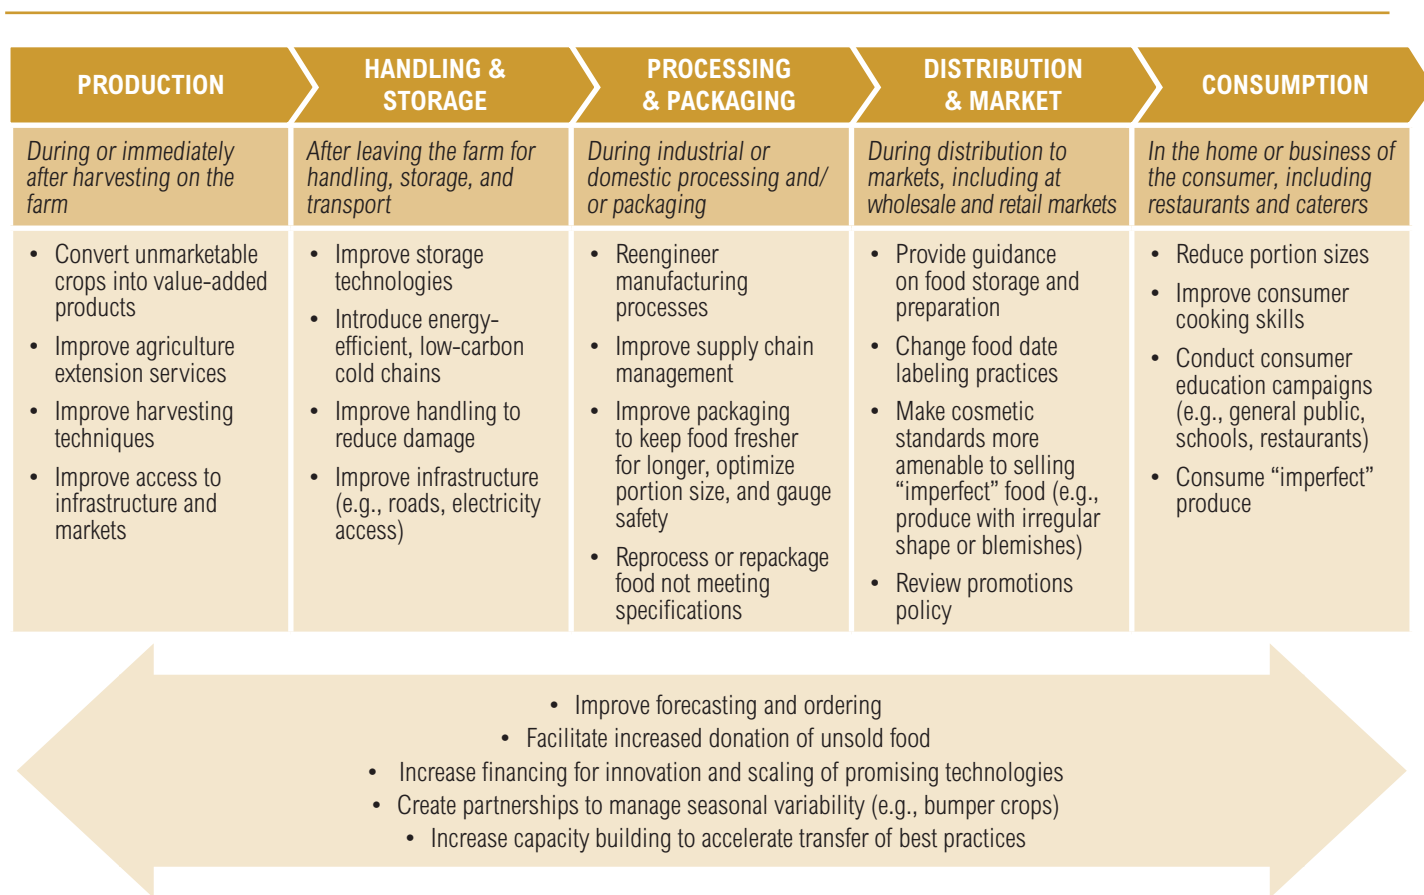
| PRODUCTION | HANDLING & STORAGE | PROCESSING & PACKAGING | DISTRIBUTION & MARKET | CONSUMPTION |
|---|---|---|---|---|
| *During or immediately after harvesting on the farm* | *After leaving the farm for handling, storage, and transport* | *During industrial or domestic processing and/ or packaging* | *During distribution to markets, including at wholesale and retail markets* | *In the home or business of the consumer, including restaurants and caterers* |
| • Convert unmarketable crops into value-added products<br>• Improve agriculture extension services<br>• Improve harvesting techniques<br>• Improve access to infrastructure and markets | • Improve storage technologies<br>• Introduce energy-efficient, low-carbon cold chains<br>• Improve handling to reduce damage<br>• Improve infrastructure (e.g., roads, electricity access) | • Reengineer manufacturing processes<br>• Improve supply chain management<br>• Improve packaging to keep food fresher for longer, optimize portion size, and gauge safety<br>• Reprocess or repackage food not meeting specifications | • Provide guidance on food storage and preparation<br>• Change food date labeling practices<br>• Make cosmetic standards more amenable to selling “imperfect” food (e.g., produce with irregular shape or blemishes)<br>• Review promotions policy | • Reduce portion sizes<br>• Improve consumer cooking skills<br>• Conduct consumer education campaigns (e.g., general public, schools, restaurants)<br>• Consume “imperfect” produce |

• Improve forecasting and ordering
• Facilitate increased donation of unsold food
• Increase financing for innovation and scaling of promising technologies
• Create partnerships to manage seasonal variability (e.g., bumper crops)
• Increase capacity building to accelerate transfer of best practices